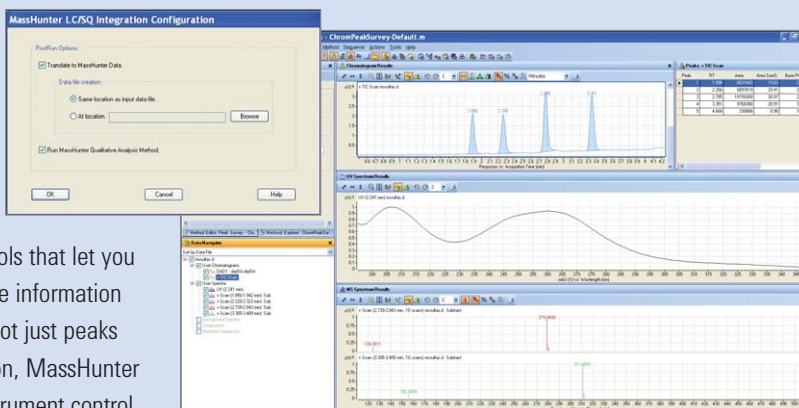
MassHunter LC/SQ Integration Configuration

PostRun Options

Translate to MassHunter Data.

Data file creation

Same location as input data file.

At location:

Browse

Run MassHunter Qualitative Analysis Method.

OK

Cancel

Help

- ChromPeakSurvey-Default.m

Method Sequence Actions Tools Help

Chromatogram Results

Peaks - TIC Scan

UV Spectrum Results

MS Spectrum Results

Data Navigator

ols that let you
e information
ot just peaks
on, MassHunter
rument control